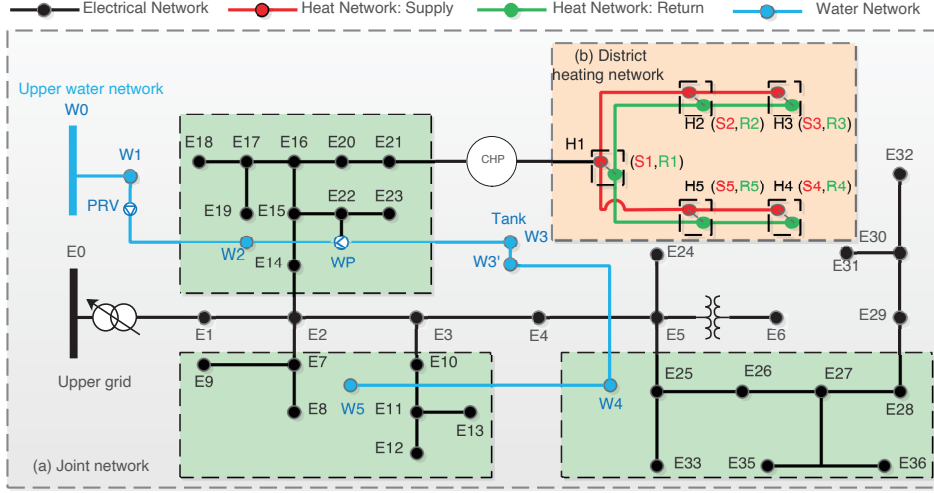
Electrical Network
Heat Network: Supply
Heat Network: Return
Water Network

(b) District heating network

Upper water network
W0
W1
PRV
W2
WP
Tank
W3
W3'
W4
W5

E0
Upper grid
E1
E2
E3
E4
E5
E6
E7
E8
E9
E10
E11
E12
E13
E14
E15
E16
E17
E18
E19
E20
E21
E22
E23
E24
E25
E26
E27
E28
E29
E30
E31
E32
E33
E35
E36

CHP
H1 (S1, R1)
H2 (S2, R2)
H3 (S3, R3)
H4 (S4, R4)
H5 (S5, R5)

(a) Joint network